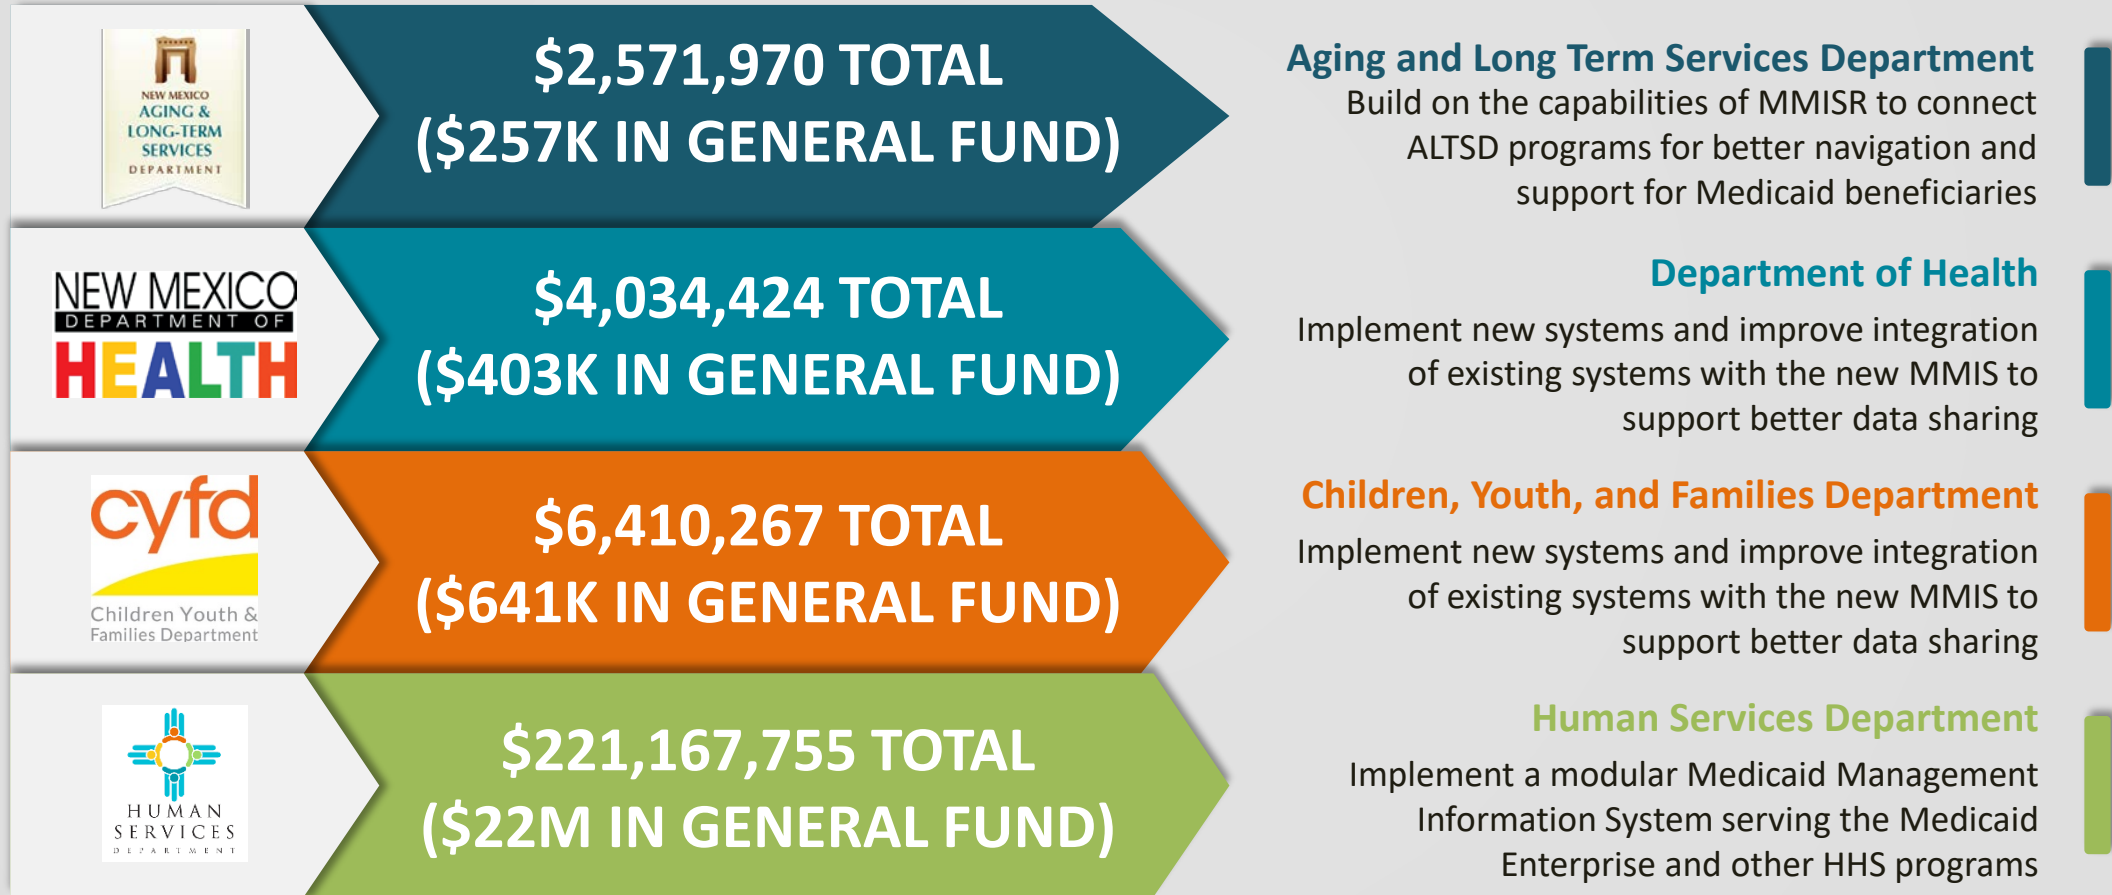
NEW MEXICO AGING & LONG-TERM SERVICES DEPARTMENT

$2,571,970 TOTAL ($257K IN GENERAL FUND)

Aging and Long Term Services Department
Build on the capabilities of MMISR to connect ALTSD programs for better navigation and support for Medicaid beneficiaries

NEW MEXICO DEPARTMENT OF HEALTH

$4,034,424 TOTAL ($403K IN GENERAL FUND)

Department of Health
Implement new systems and improve integration of existing systems with the new MMIS to support better data sharing

cyfd
Children Youth & Families Department

$6,410,267 TOTAL ($641K IN GENERAL FUND)

Children, Youth, and Families Department
Implement new systems and improve integration of existing systems with the new MMIS to support better data sharing

HUMAN SERVICES DEPARTMENT

$221,167,755 TOTAL ($22M IN GENERAL FUND)

Human Services Department
Implement a modular Medicaid Management Information System serving the Medicaid Enterprise and other HHS programs